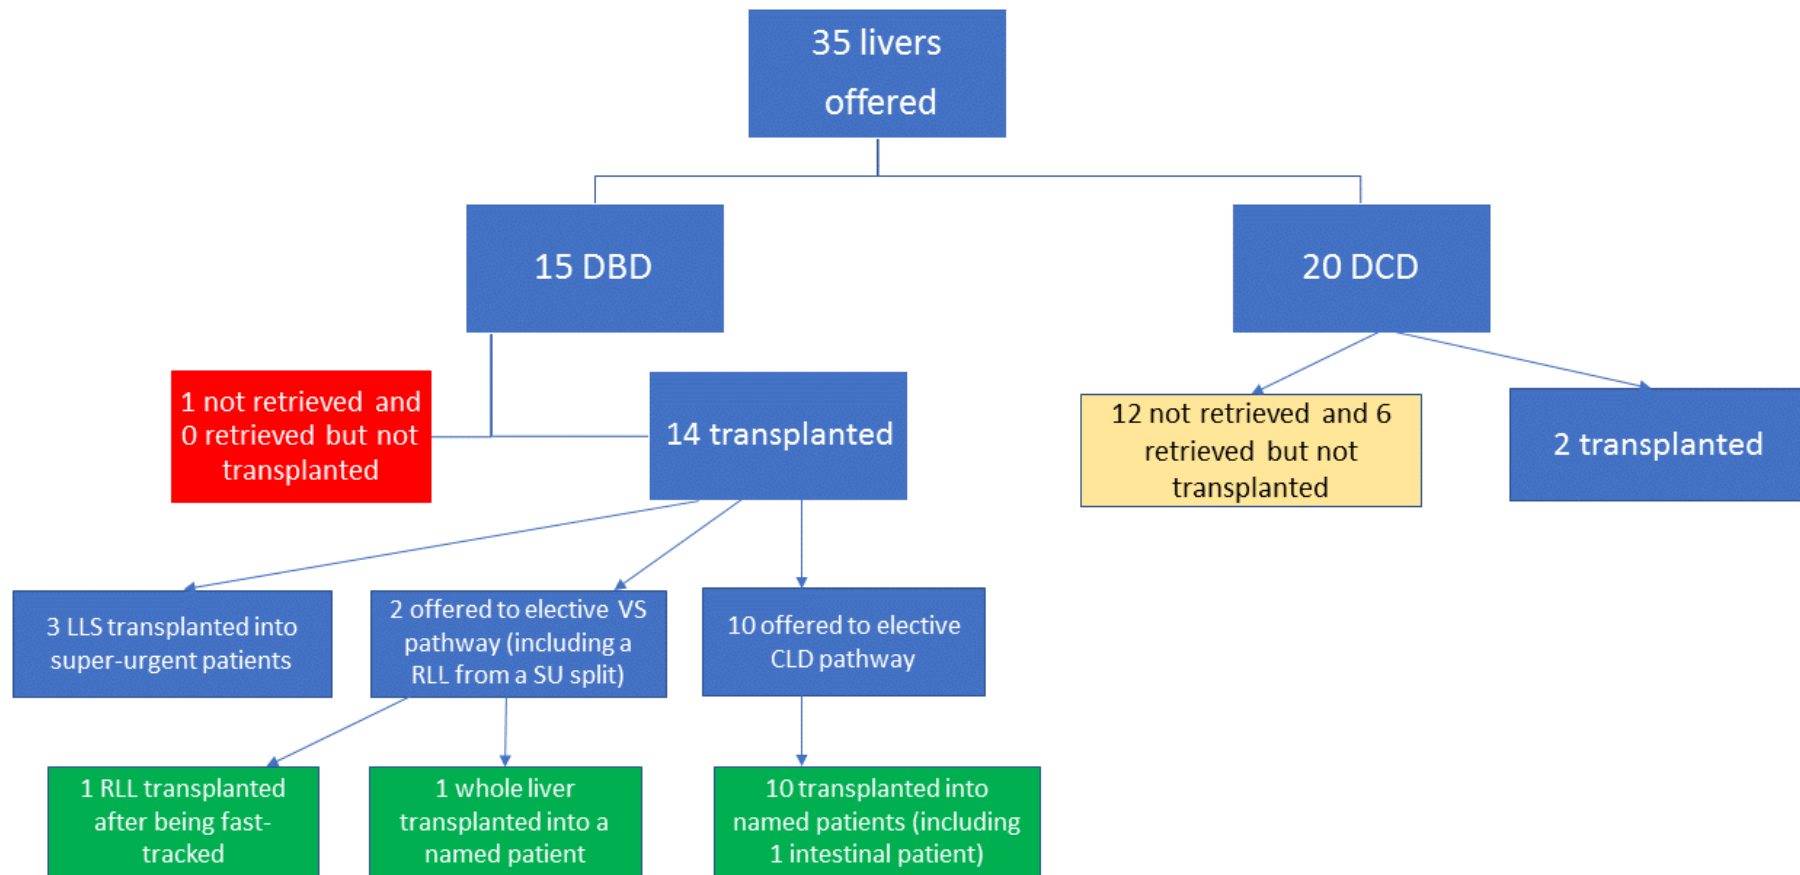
35 livers offered

15 DBD

20 DCD

1 not retrieved and 0 retrieved but not transplanted

14 transplanted

12 not retrieved and 6 retrieved but not transplanted

2 transplanted

3 LLS transplanted into super-urgent patients

2 offered to elective VS pathway (including a RLL from a SU split)

10 offered to elective CLD pathway

1 RLL transplanted after being fast-tracked

1 whole liver transplanted into a named patient

10 transplanted into named patients (including 1 intestinal patient)